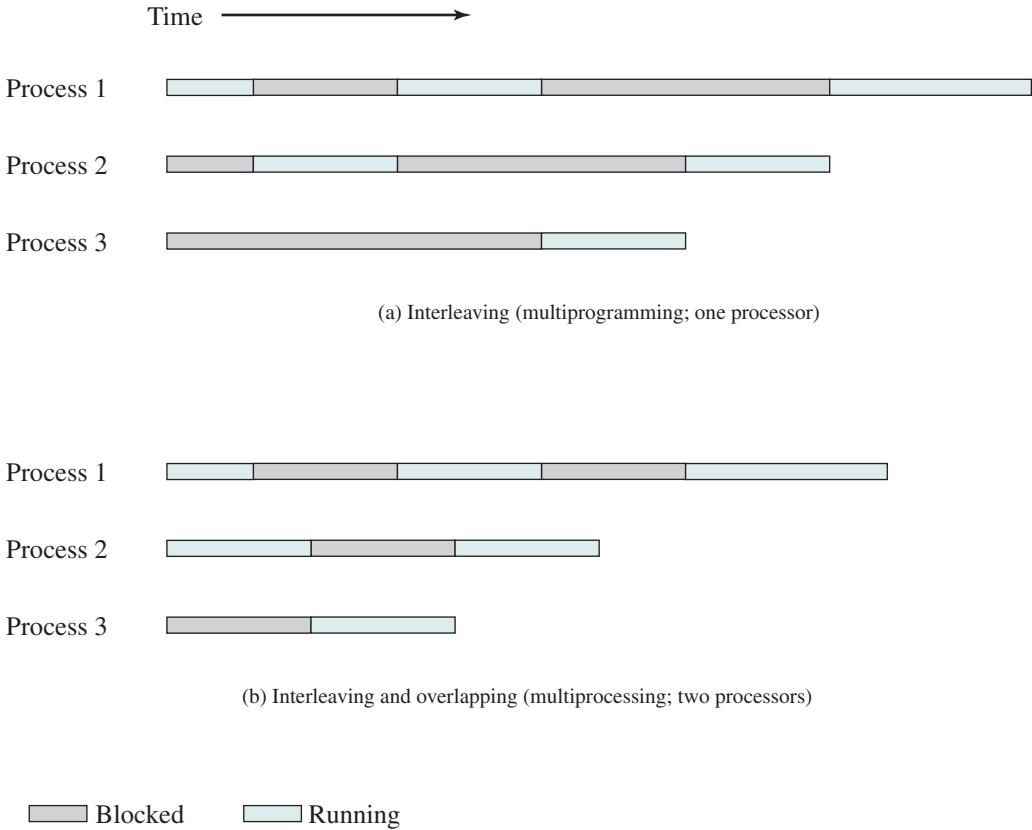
Time

Process 1

Process 2

Process 3

(a) Interleaving (multiprogramming; one processor)

Process 1

Process 2

Process 3

(b) Interleaving and overlapping (multiprocessing; two processors)

Blocked Running